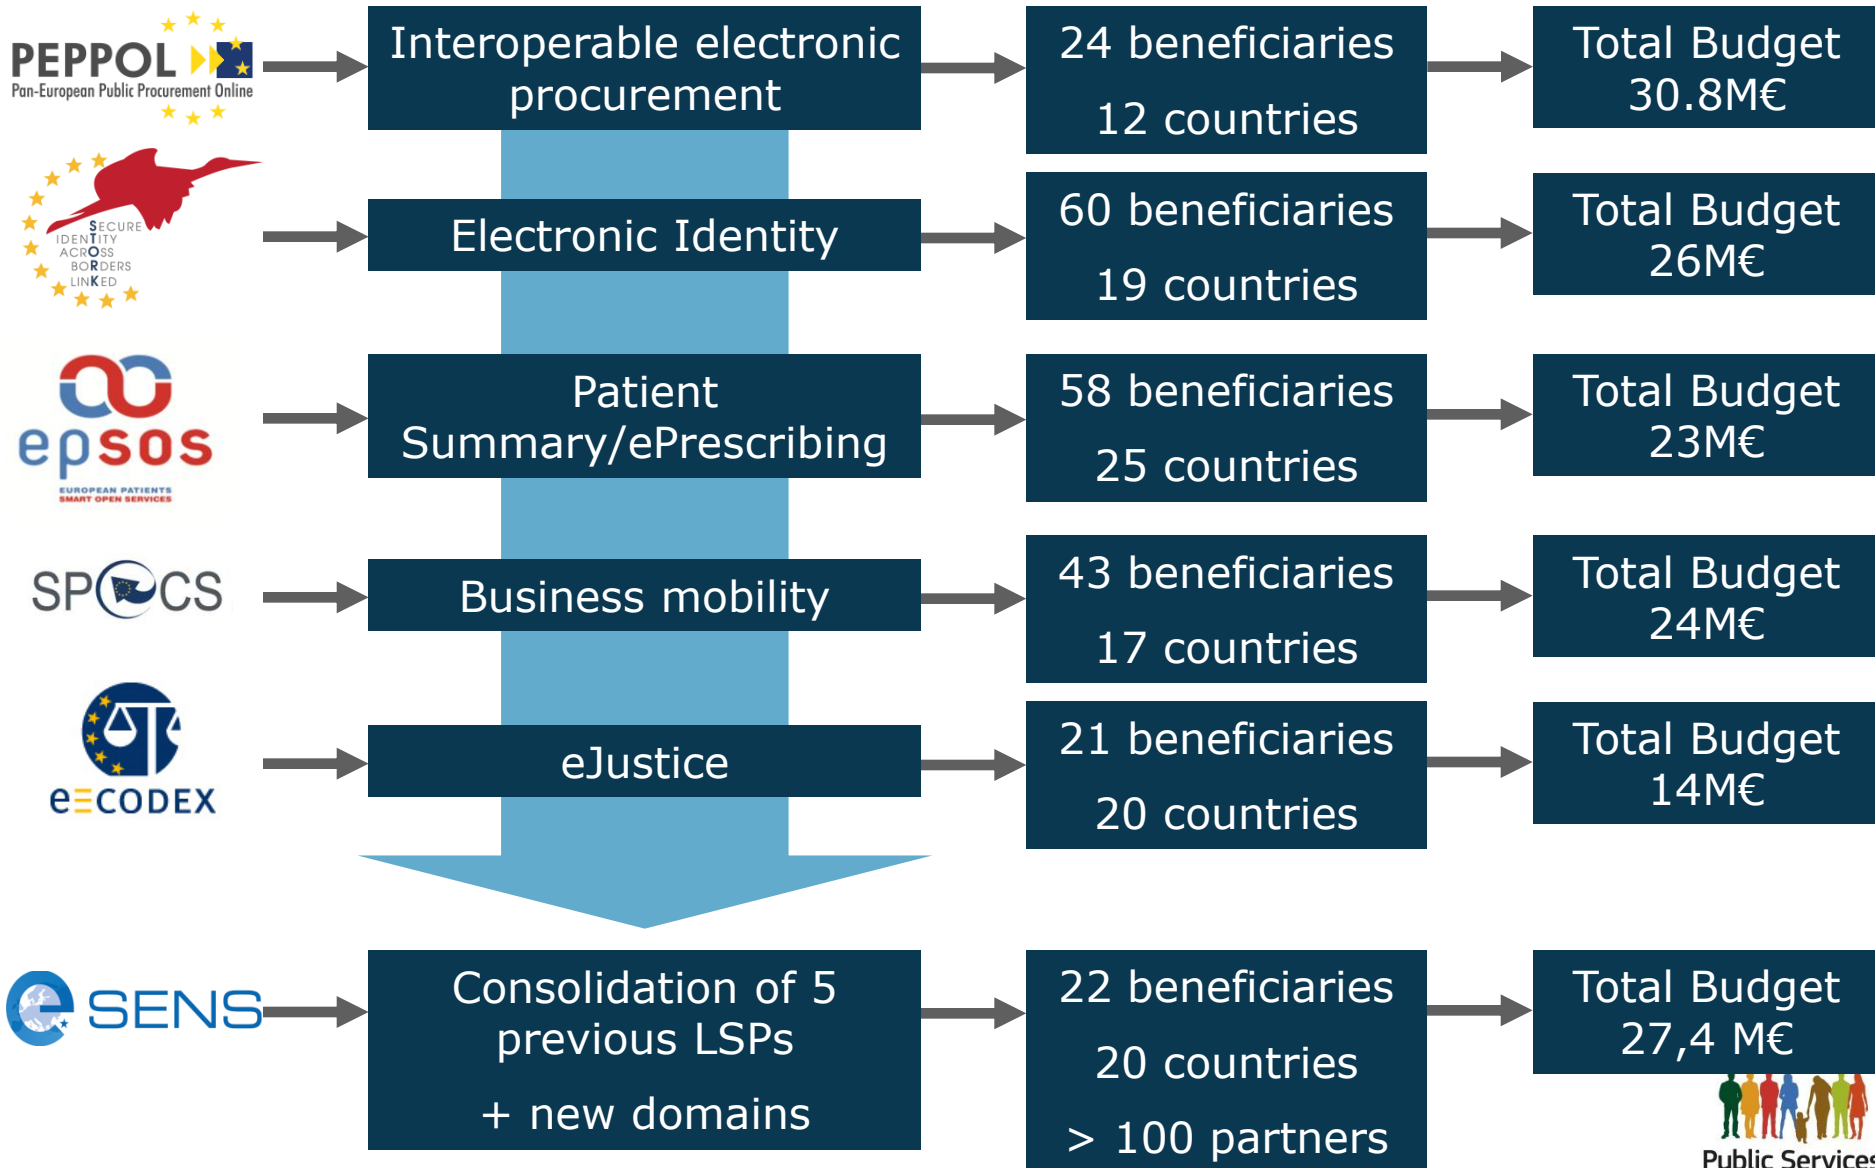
PEPPOL
Pan-European Public Procurement Online

Interoperable electronic procurement

24 beneficiaries
12 countries

Total Budget 30.8M€

SECURE IDENTITY ACROSS BORDERS LINKED

Electronic Identity

60 beneficiaries
19 countries

Total Budget 26M€

epsos
EUROPEAN PATIENTS SMART OPEN SERVICES

Patient Summary/ePrescribing

58 beneficiaries
25 countries

Total Budget 23M€

SPOCS

Business mobility

43 beneficiaries
17 countries

Total Budget 24M€

e-CODEX

eJustice

21 beneficiaries
20 countries

Total Budget 14M€

e SENS

Consolidation of 5 previous LSPs
+ new domains

22 beneficiaries
20 countries
> 100 partners

Total Budget 27,4 M€

Public Services